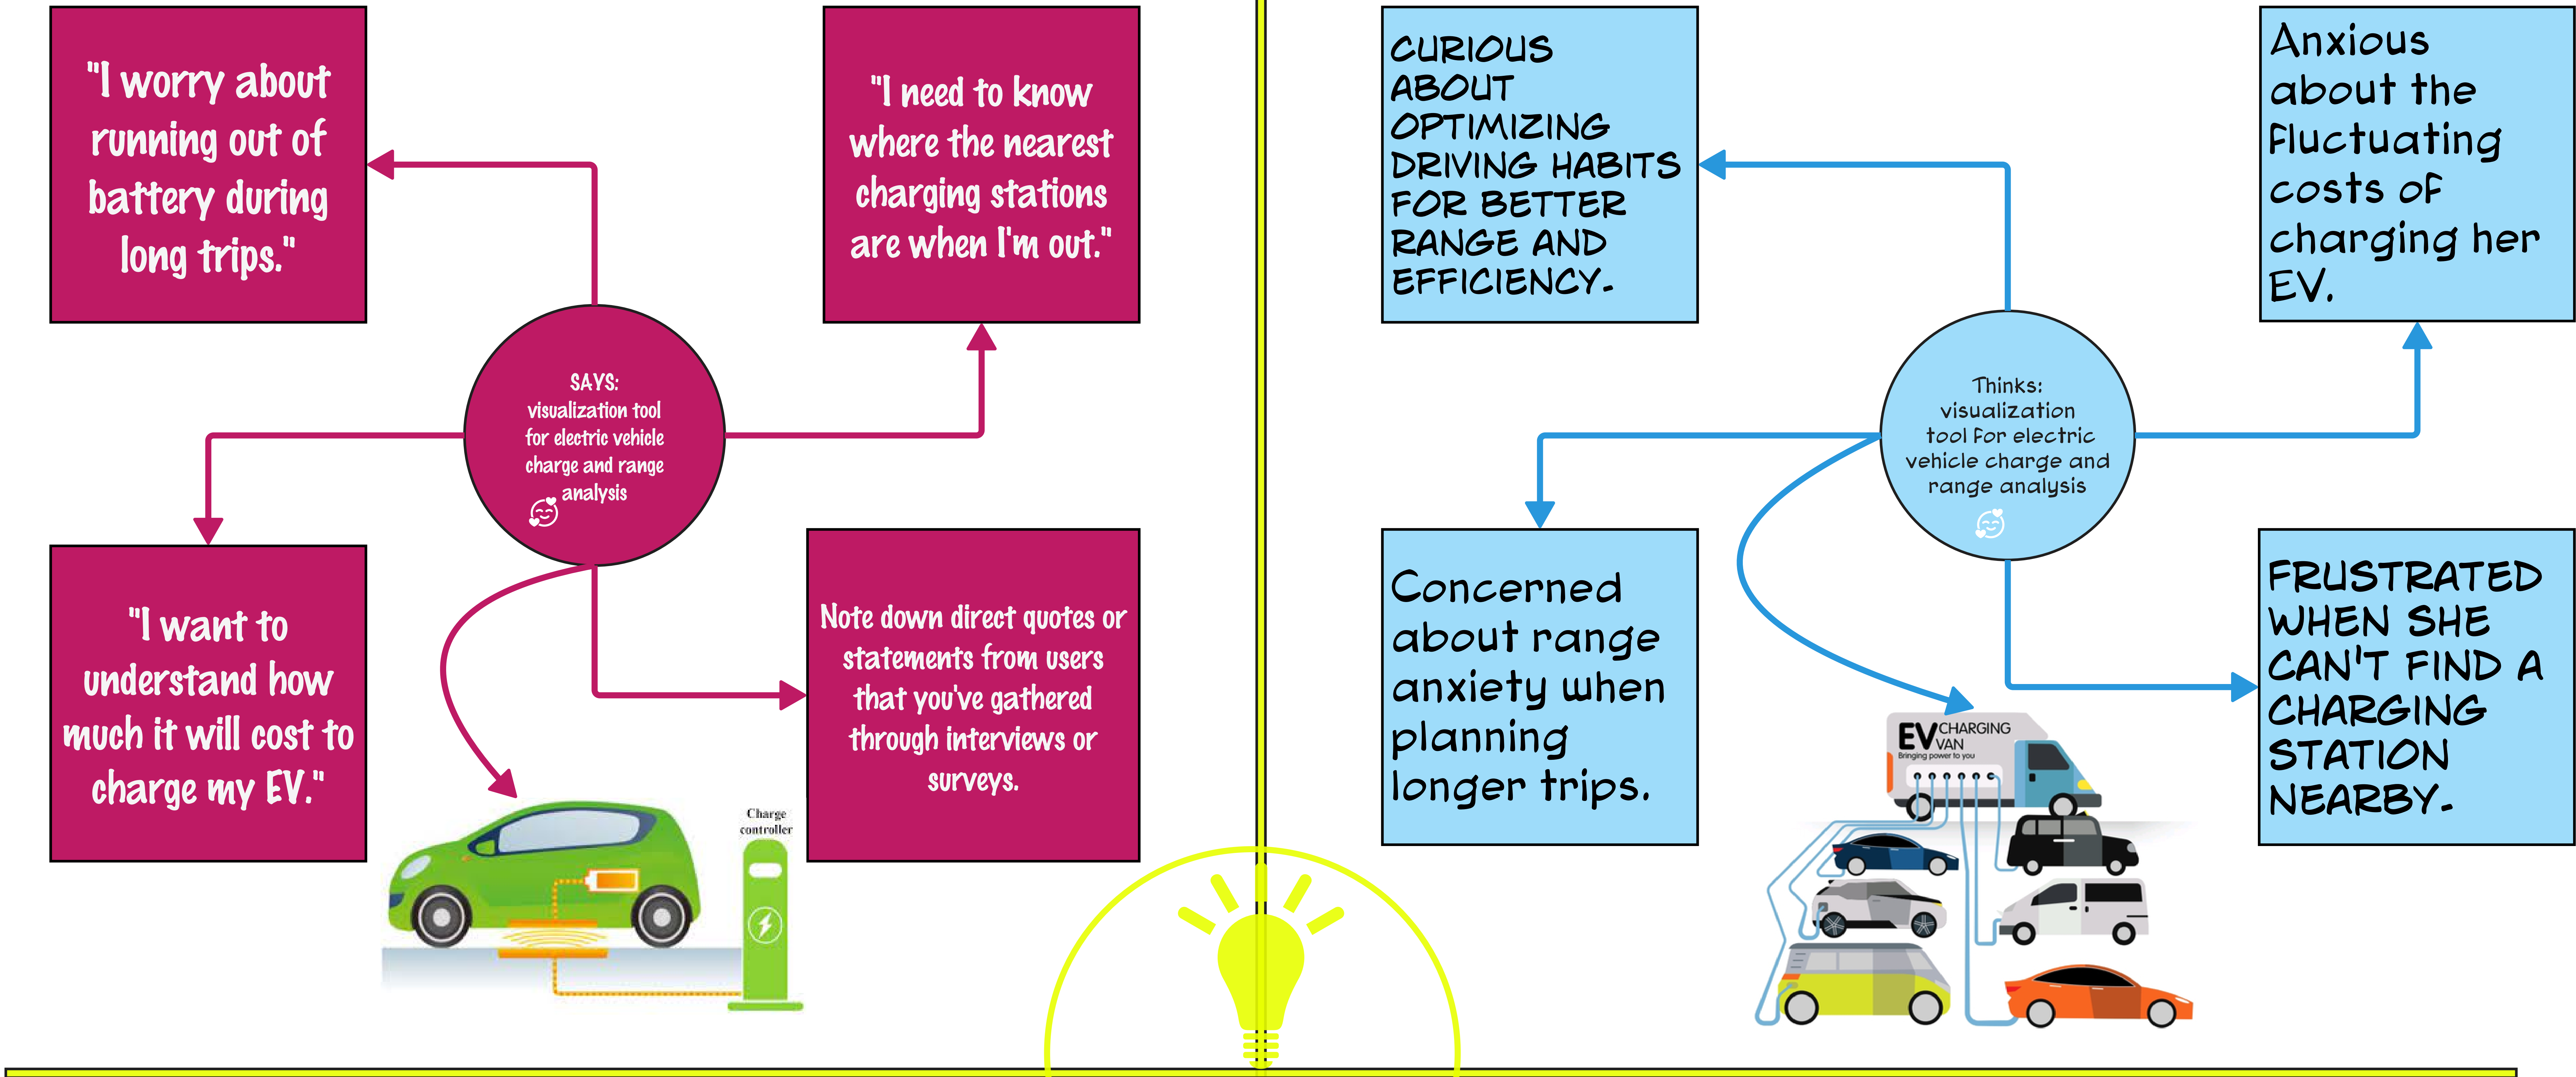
"I worry about running out of battery during long trips."

"I need to know where the nearest charging stations are when I'm out."

SAYS:
visualization tool for electric vehicle charge and range analysis

"I want to understand how much it will cost to charge my EV."

Note down direct quotes or statements from users that you've gathered through interviews or surveys.

Charge controller

CURIOUS ABOUT OPTIMIZING DRIVING HABITS FOR BETTER RANGE AND EFFICIENCY.

Anxious about the fluctuating costs of charging her EV.

Thinks:
visualization tool for electric vehicle charge and range analysis

Concerned about range anxiety when planning longer trips.

FRUSTRATED WHEN SHE CAN'T FIND A CHARGING STATION NEARBY.

EV CHARGING VAN
Bringing power to you